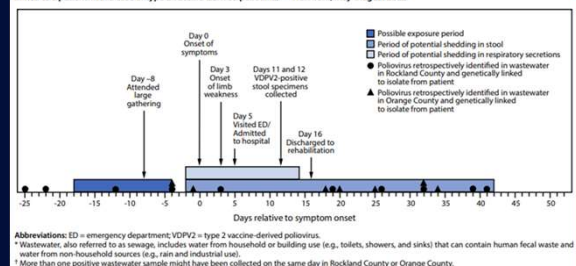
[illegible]

Day 0
Onset of symptoms

Day 3
Onset of limb weakness

Day 11 and 12
VDPV2-positive stool specimens collected

Day –8
Attended large gathering

Day 5
Visited ED/Admitted to hospital

Day 16
Discharged to rehabilitation

Possible exposure period
Period of potential shedding in stool
Period of potential shedding in respiratory secretions
Poliovirus retrospectively identified in wastewater in Rockland County and genetically linked to isolate from patient
Poliovirus retrospectively identified in wastewater in Orange County and genetically linked to isolate from patient

-25 -20 -15 -10 -5 0 5 10 15 20 25 30 35 40 45 50

Days relative to symptom onset

Abbreviations: ED = emergency department; VDPV2 = type 2 vaccine-derived poliovirus.
* Wastewater, also referred to as sewage, includes water from household or building use (e.g., toilets, showers, and sinks) that can contain human fecal waste and water from non-household sources (e.g., rain and industrial use).
† More than one positive wastewater sample might have been collected on the same day in Rockland County or Orange County.